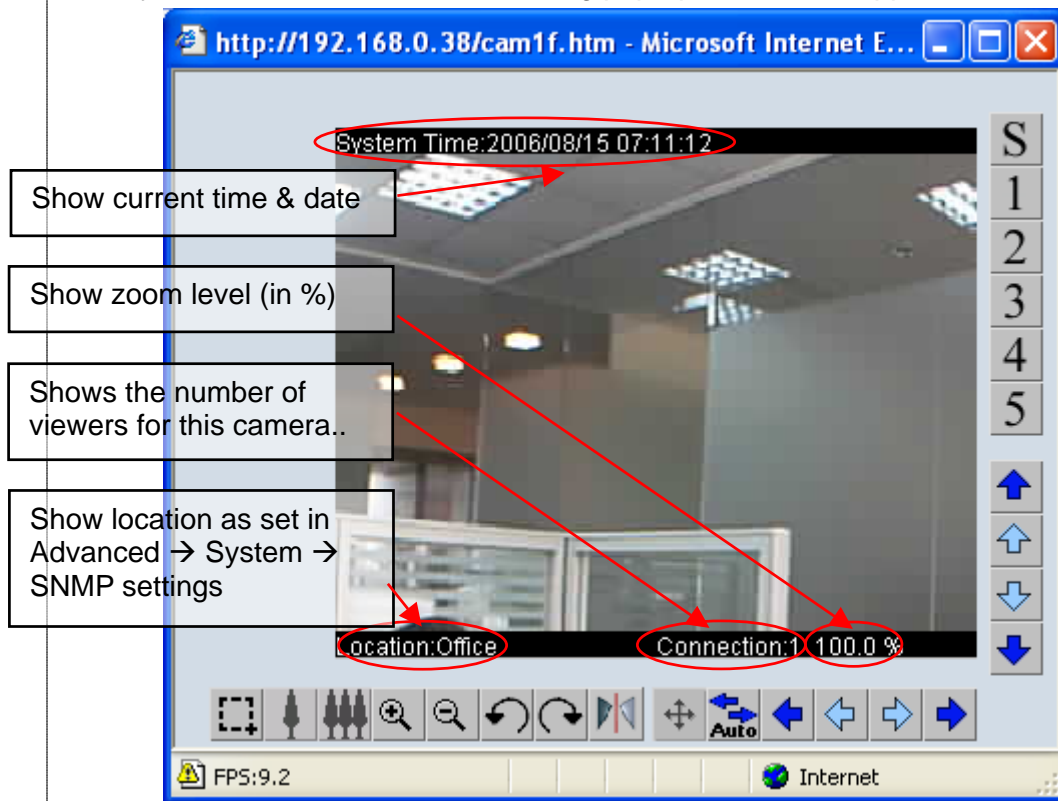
http://192.168.0.38/cam1f.htm - Microsoft Internet E...

System Time:2006/08/15 07:11:12

S
1
2
3
4
5

Show current time & date

Show zoom level (in %)

Shows the number of viewers for this camera..

Show location as set in Advanced → System → SNMP settings

Location:Office

Connection:1

100.0 %

Auto

FPS:9.2

Internet